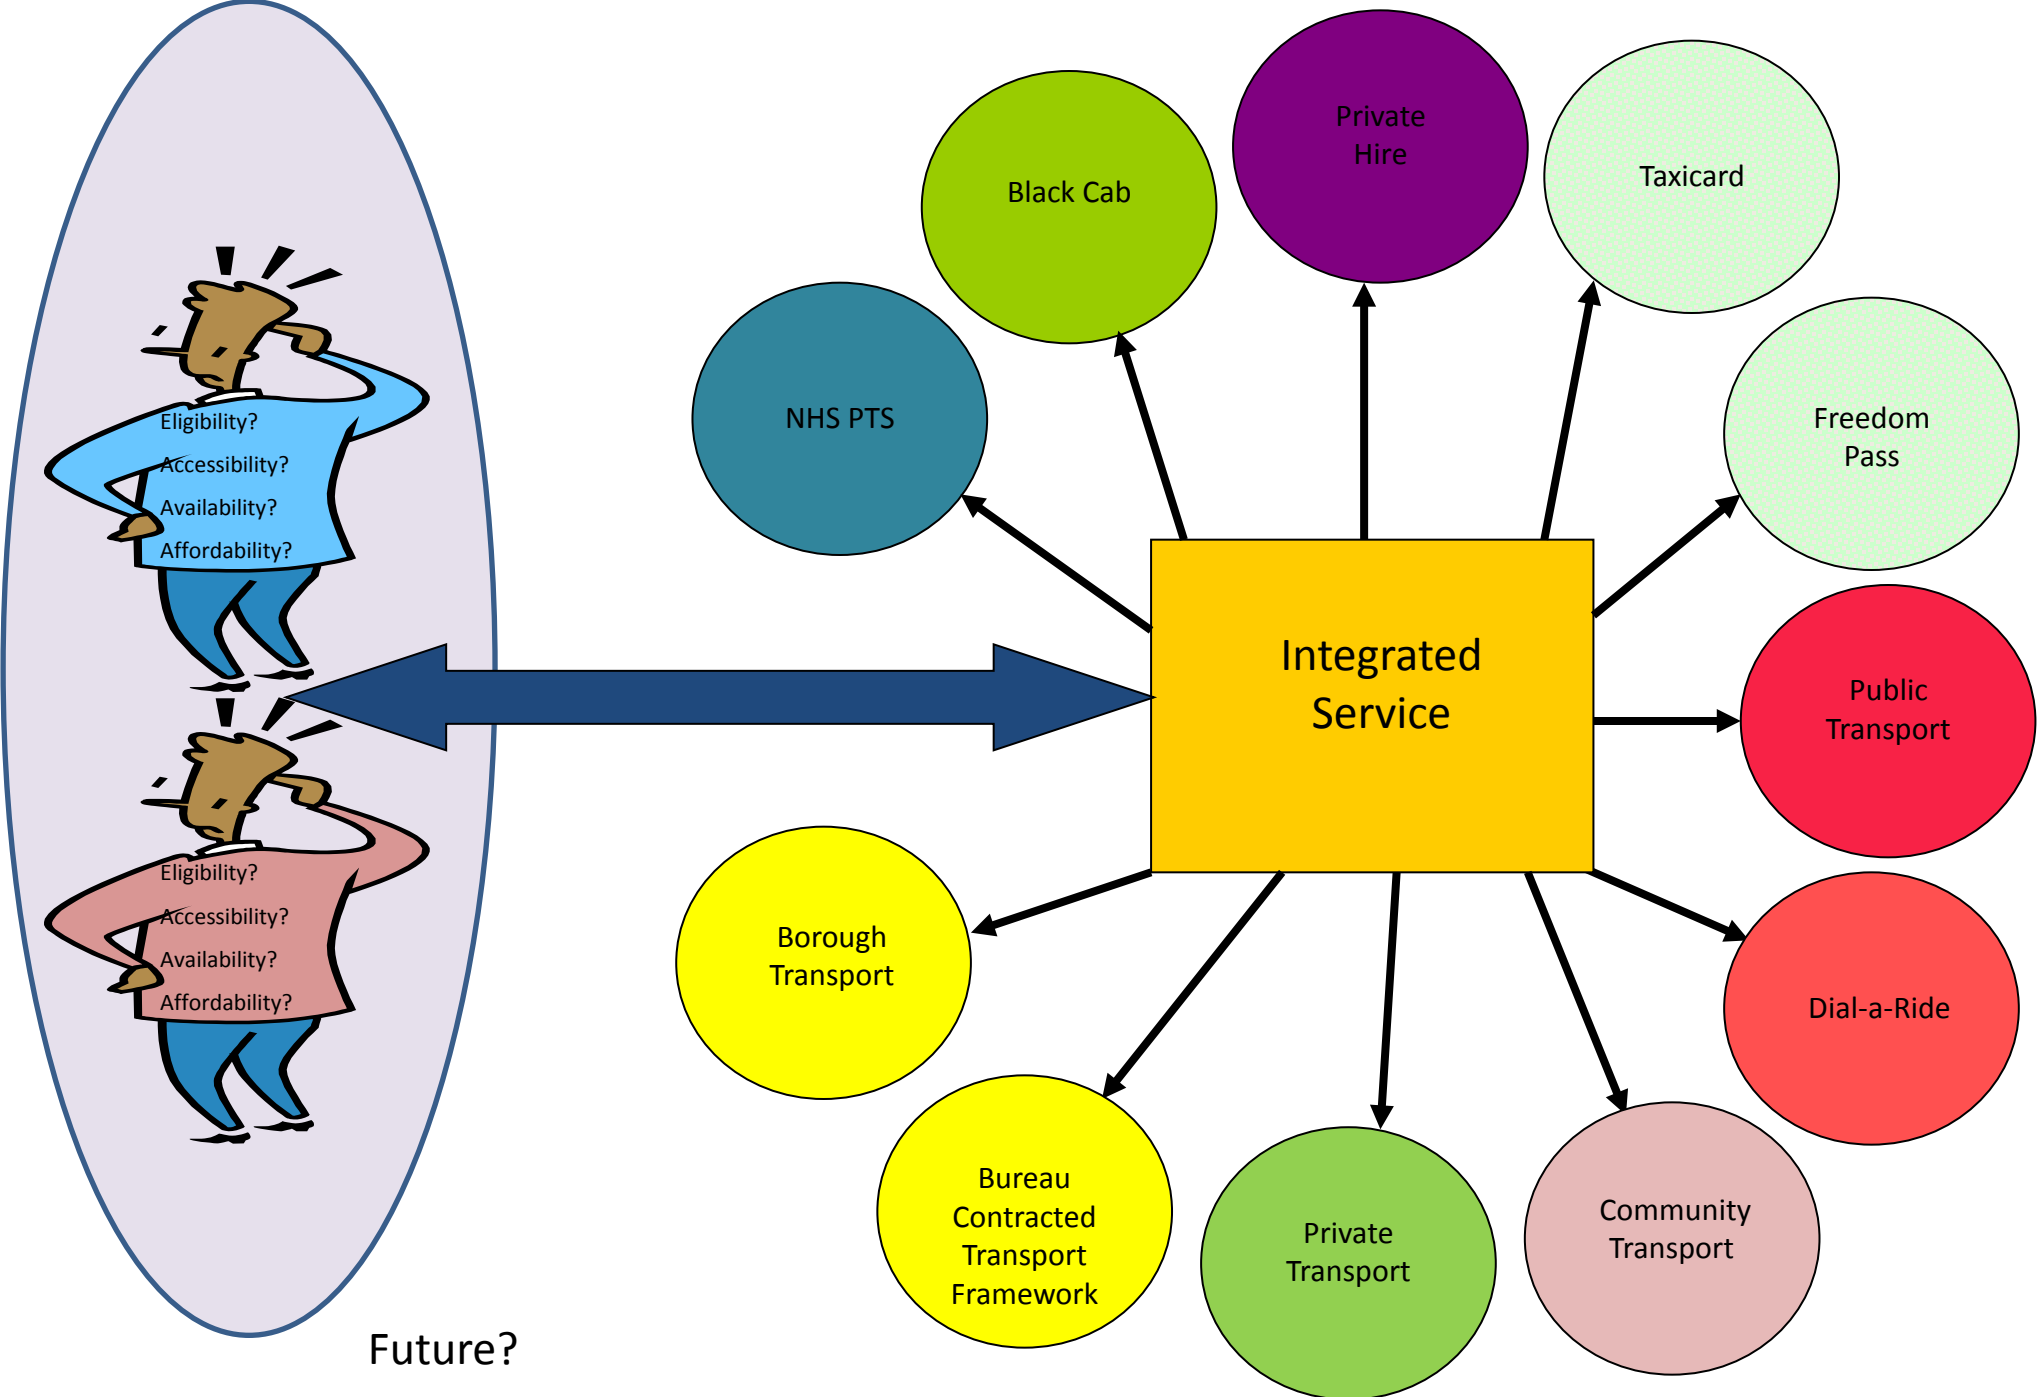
Eligibility?
Accessibility?
Availability?
Affordability?

Eligibility?
Accessibility?
Availability?
Affordability?

Future?

Black Cab

Private Hire

Taxicard

NHS PTS

Freedom Pass

Integrated Service

Public Transport

Borough Transport

Dial-a-Ride

Bureau Contracted Transport Framework

Private Transport

Community Transport